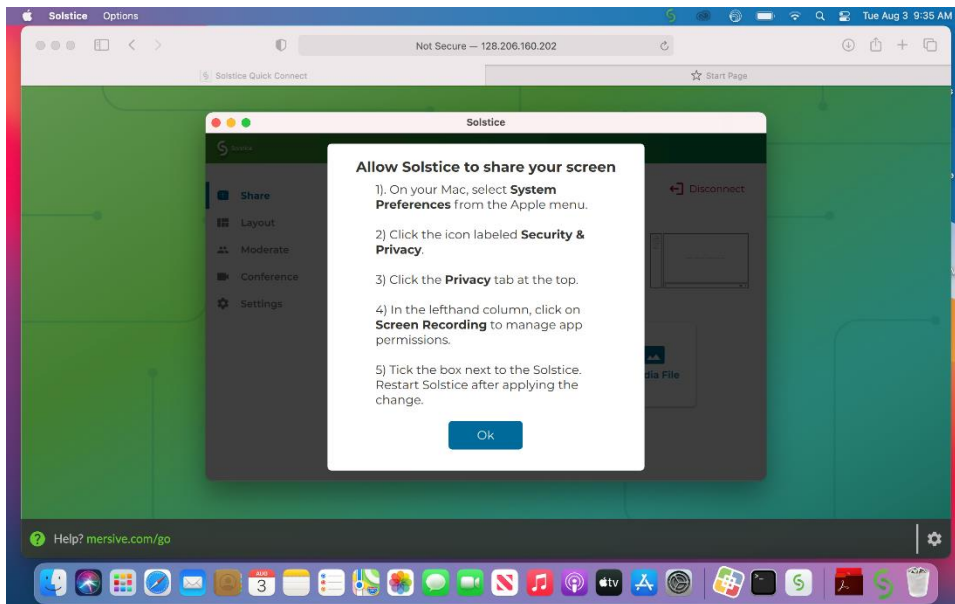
Solstice Options

Tue Aug 3 9:35 AM

Not Secure — 128.206.160.202

Solstice Quick Connect

Start Page

Solstice

Share

Layout

Moderate

Conference

Settings

Disconnect

dia File

Allow Solstice to share your screen

1). On your Mac, select **System Preferences** from the Apple menu.

2) Click the icon labeled **Security & Privacy**.

3) Click the **Privacy** tab at the top.

4) In the lefthand column, click on **Screen Recording** to manage app permissions.

5) Tick the box next to the Solstice. Restart Solstice after applying the change.

Ok

Help? mersive.com/go

AUG
3

tv